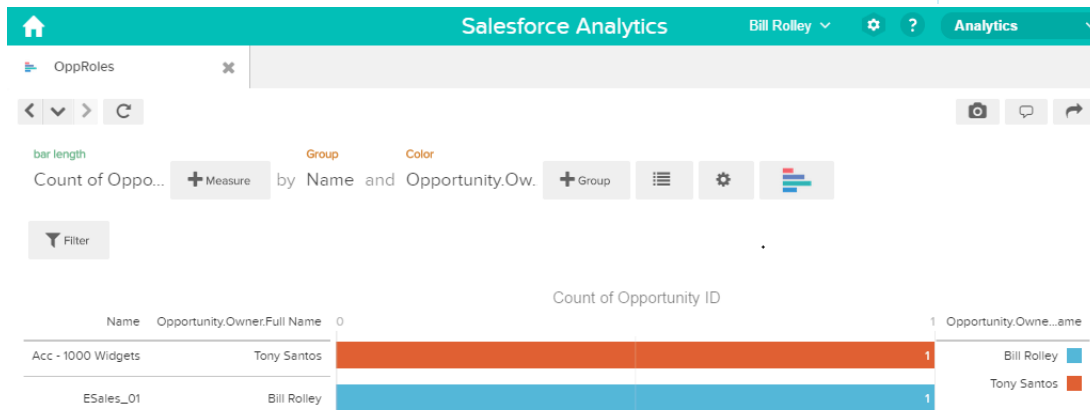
Salesforce Analytics

Bill Rolley

?

Analytics

OppRoles

bar length

Count of Oppo...

Measure

by

Group

Name

and

Color

Opportunity.Ow.

Group

Filter

Count of Opportunity ID

| Name | Opportunity.Owner.Full Name | 0 | 1 |
|---|---|---|---|
| Acc - 1000 Widgets | Tony Santos | | 1 |
| ESales_01 | Bill Rolley | | 1 |

Opportunity.Owne...ame

Bill Rolley

Tony Santos